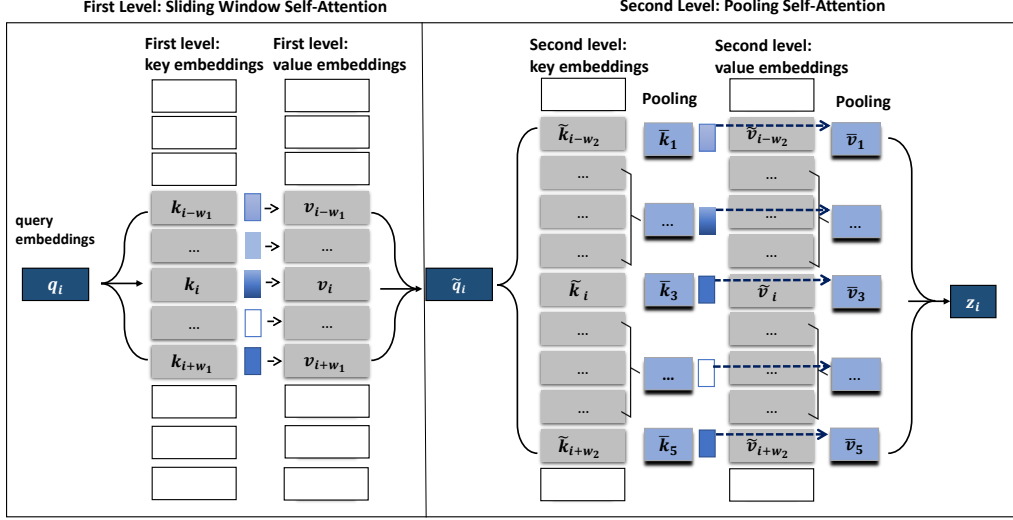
First Level: Sliding Window Self-Attention

First level: key embeddings

First level: value embeddings

query embeddings

$q_i$

$k_{i-w_1}$

...

$k_i$

...

$k_{i+w_1}$

$v_{i-w_1}$

...

$v_i$

...

$v_{i+w_1}$

Second Level: Pooling Self-Attention

Second level: key embeddings

Pooling

Second level: value embeddings

Pooling

$\tilde{q}_i$

$\tilde{k}_{i-w_2}$

...

...

...

$\tilde{k}_i$

...

...

...

$\tilde{k}_{i+w_2}$

$\bar{k}_1$

...

$\bar{k}_3$

...

$\bar{k}_5$

$\tilde{v}_{i-w_2}$

...

...

...

$\tilde{v}_i$

...

...

...

$\tilde{v}_{i+w_2}$

$\bar{v}_1$

...

$\bar{v}_3$

...

$\bar{v}_5$

$z_i$